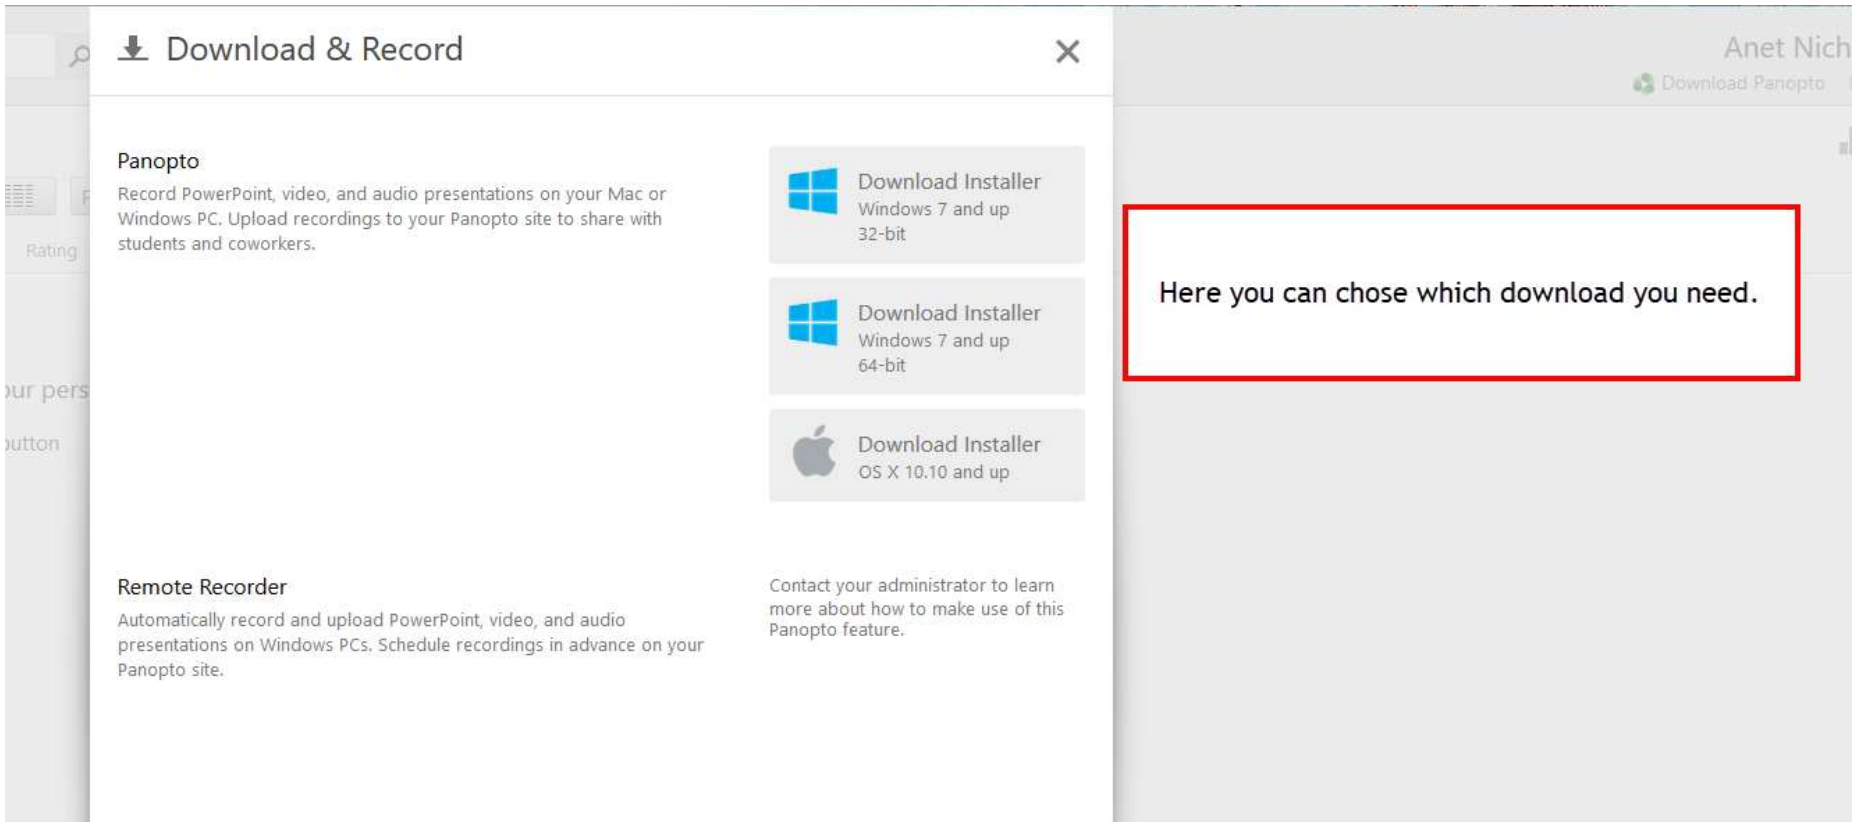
Download & Record

×

Anet Nich

Download Panopto

Rating

our pers

button

Panopto

Record PowerPoint, video, and audio presentations on your Mac or Windows PC. Upload recordings to your Panopto site to share with students and coworkers.

Download Installer
Windows 7 and up
32-bit

Download Installer
Windows 7 and up
64-bit

Download Installer
OS X 10.10 and up

Here you can chose which download you need.

Remote Recorder

Automatically record and upload PowerPoint, video, and audio presentations on Windows PCs. Schedule recordings in advance on your Panopto site.

Contact your administrator to learn more about how to make use of this Panopto feature.